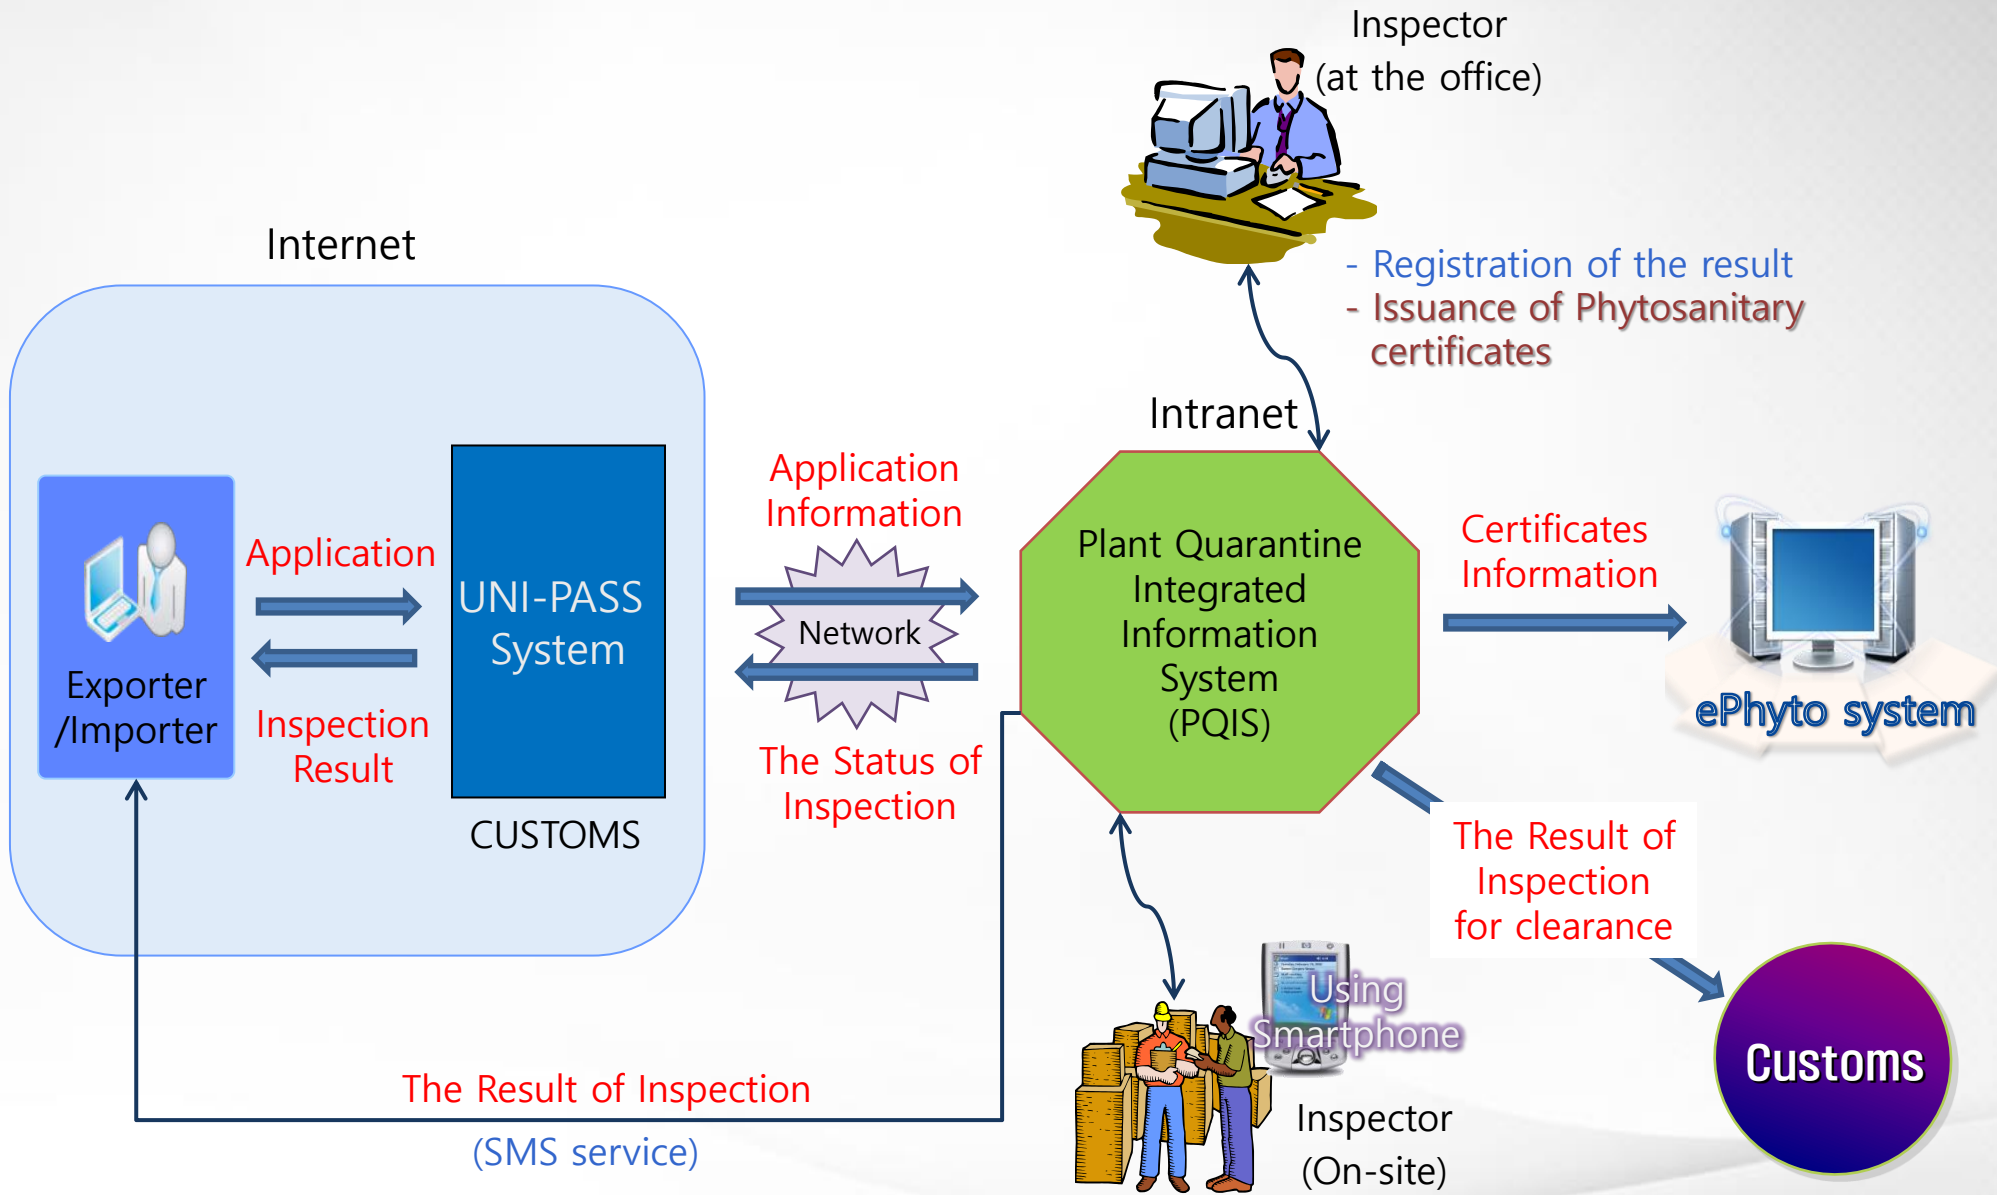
Inspector
(at the office)

- Registration of the result
- Issuance of Phytosanitary certificates

Internet

Exporter
/Importer

Application

Inspection
Result

UNI-PASS
System

CUSTOMS

Application
Information

Network

The Status of
Inspection

Intranet

Plant Quarantine
Integrated
Information
System
(PQIS)

Certificates
Information

ePhyto system

The Result of
Inspection
for clearance

Customs

Using
Smartphone

Inspector
(On-site)

The Result of Inspection
(SMS service)